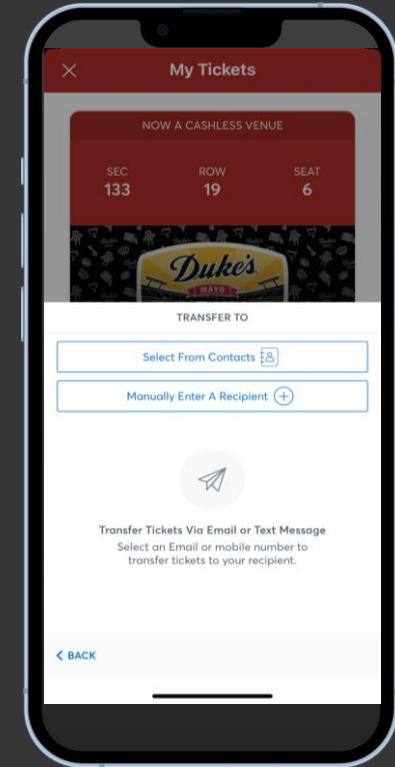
My Tickets

NOW A CASHLESS VENUE

SEC
133

ROW
19

SEAT
6

Duke's
MAYO

TRANSFER TO

Select From Contacts

Manually Enter A Recipient

Transfer Tickets Via Email or Text Message
Select an Email or mobile number to transfer tickets to your recipient.

BACK